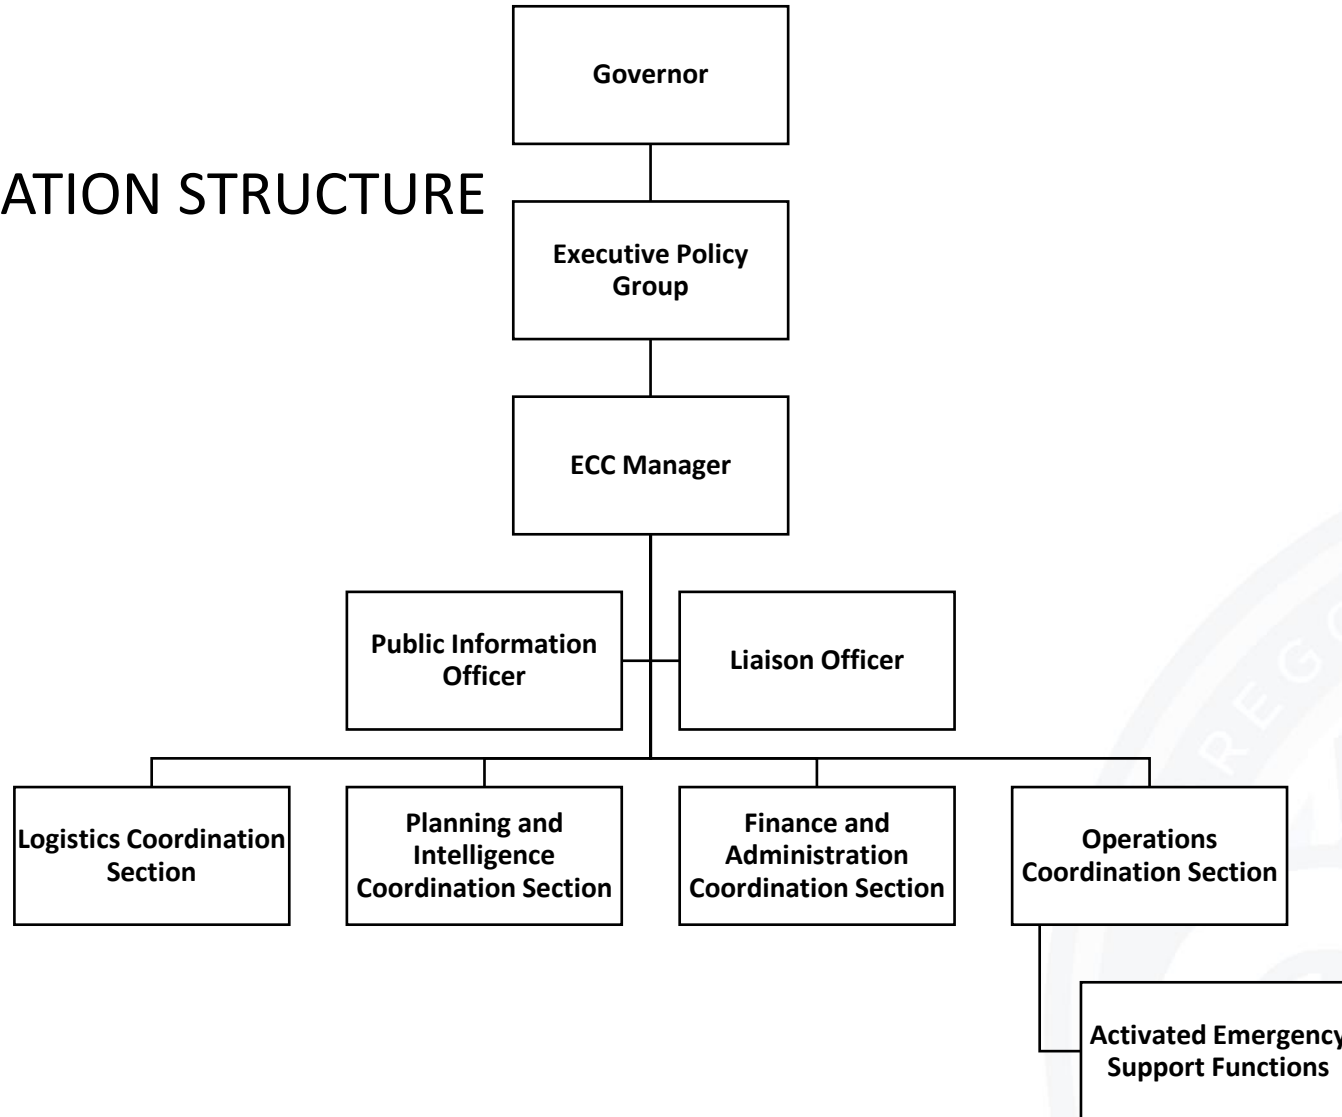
ATION STRUCTURE

Governor

Executive Policy Group

ECC Manager

Public Information Officer

Liaison Officer

Logistics Coordination Section

Planning and Intelligence Coordination Section

Finance and Administration Coordination Section

Operations Coordination Section

Activated Emergency Support Functions